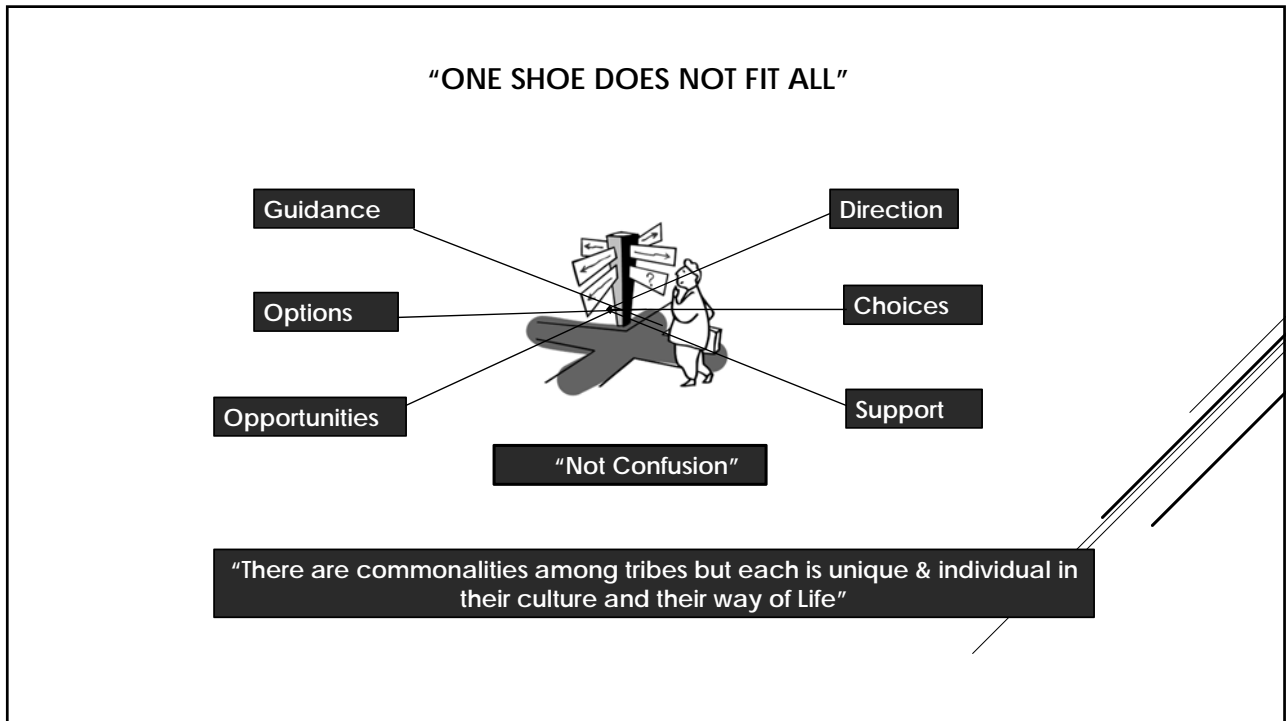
"ONE SHOE DOES NOT FIT ALL"

Guidance

Direction

Options

Choices

Opportunities

Support

"Not Confusion"

"There are commonalities among tribes but each is unique & individual in their culture and their way of Life"